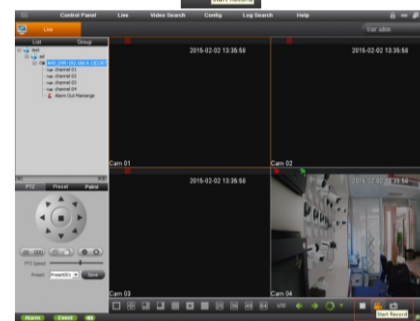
Control Panel Live Video Search Config Log Search Help

Start Recording

Live

User: admin

List Group

test

all

NVR 200 (192.168.0.120:8000)

channel 01

channel 02

channel 03

channel 04

Alarm Out Manage

2015-02-02 13:36:56

2015-02-02 13:36:56

Cam 01

Cam 02

2015-02-02 13:36:56

2015-02-02 13:36:56

Cam 03

Cam 04

PTZ Preset Patrol

PTZ Speed

Preset Preset001 Save

Alarm Event

Start Record